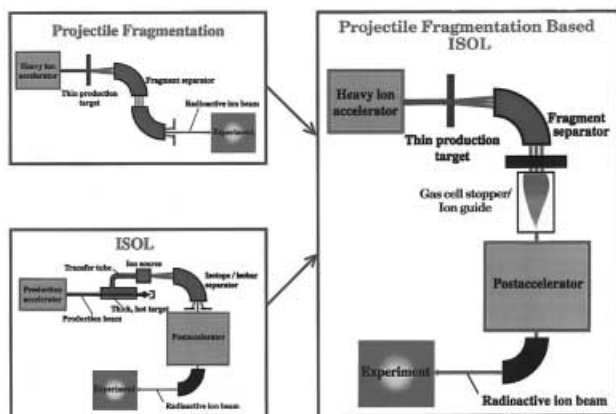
Projectile Fragmentation

Heavy ion accelerator

Thin production target

Fragment separator

Radioactive ion beam

Experiment

ISOL

Transfer tube

Ion source

Isotope / isobar separator

Production accelerator

Thick, hot target

Production beam

Postaccelerator

Experiment

Radioactive ion beam

Projectile Fragmentation Based ISOL

Heavy ion accelerator

Thin production target

Fragment separator

Gas cell stopper/ Ion guide

Postaccelerator

Experiment

Radioactive ion beam